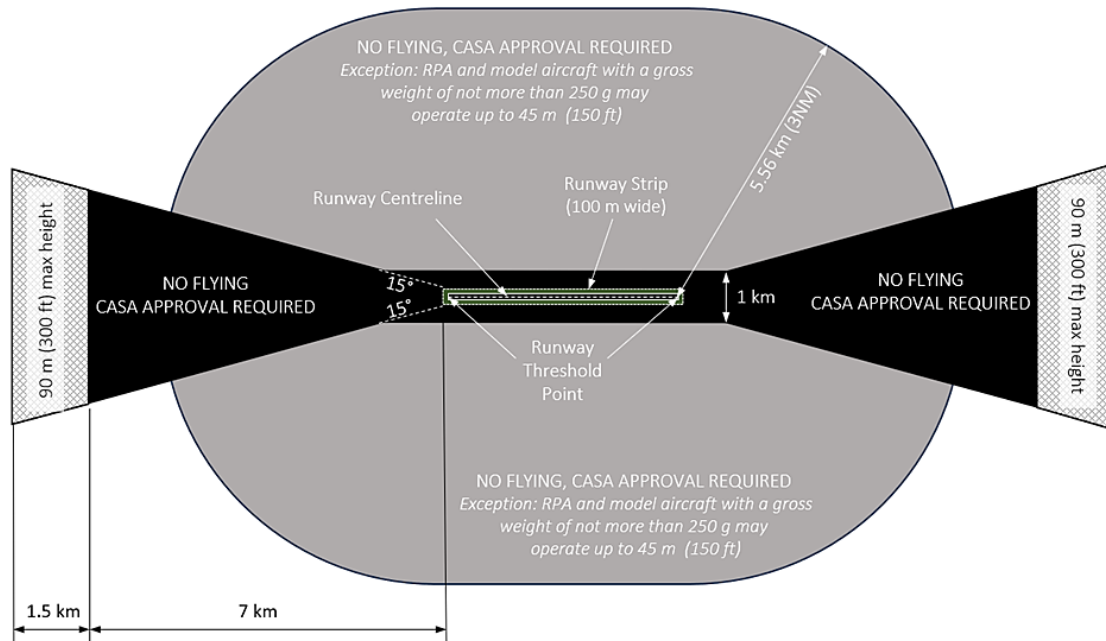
NO FLYING, CASA APPROVAL REQUIRED
Exception: RPA and model aircraft with a gross weight of not more than 250 g may operate up to 45 m (150 ft)

5.56 km (3NM)

Runway Centreline

Runway Strip (100 m wide)

90 m (300 ft) max height

NO FLYING
CASA APPROVAL REQUIRED

15°

15°

1 km

NO FLYING
CASA APPROVAL REQUIRED

90 m (300 ft) max height

Runway Threshold Point

NO FLYING, CASA APPROVAL REQUIRED
Exception: RPA and model aircraft with a gross weight of not more than 250 g may operate up to 45 m (150 ft)

1.5 km

7 km